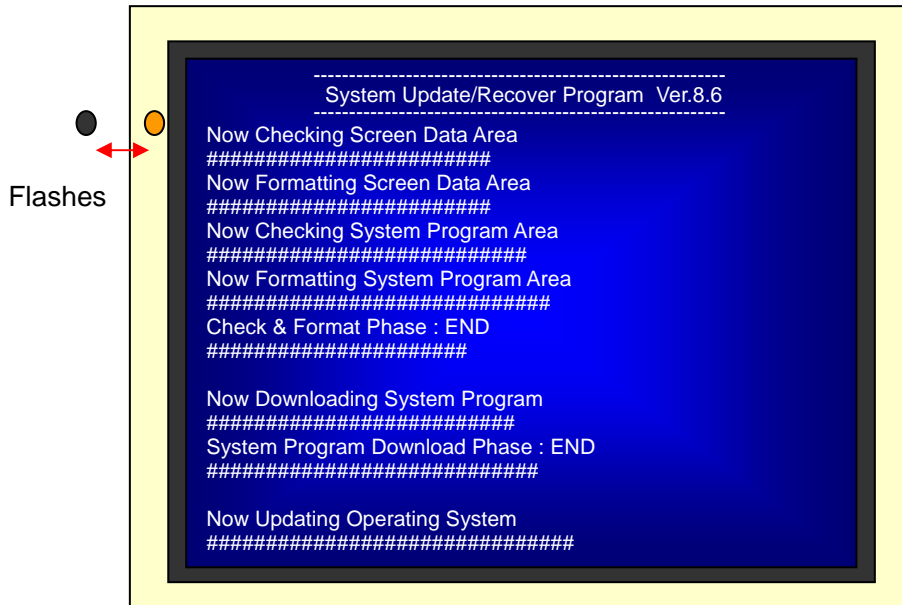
Flashes

-----------------------------------------------------------
System Update/Recover Program Ver.8.6
-----------------------------------------------------------
Now Checking Screen Data Area
########################
Now Formatting Screen Data Area
########################
Now Checking System Program Area
##########################
Now Formatting System Program Area
############################
Check & Format Phase : END
######################

Now Downloading System Program
##########################
System Program Download Phase : END
###########################

Now Updating Operating System
##############################